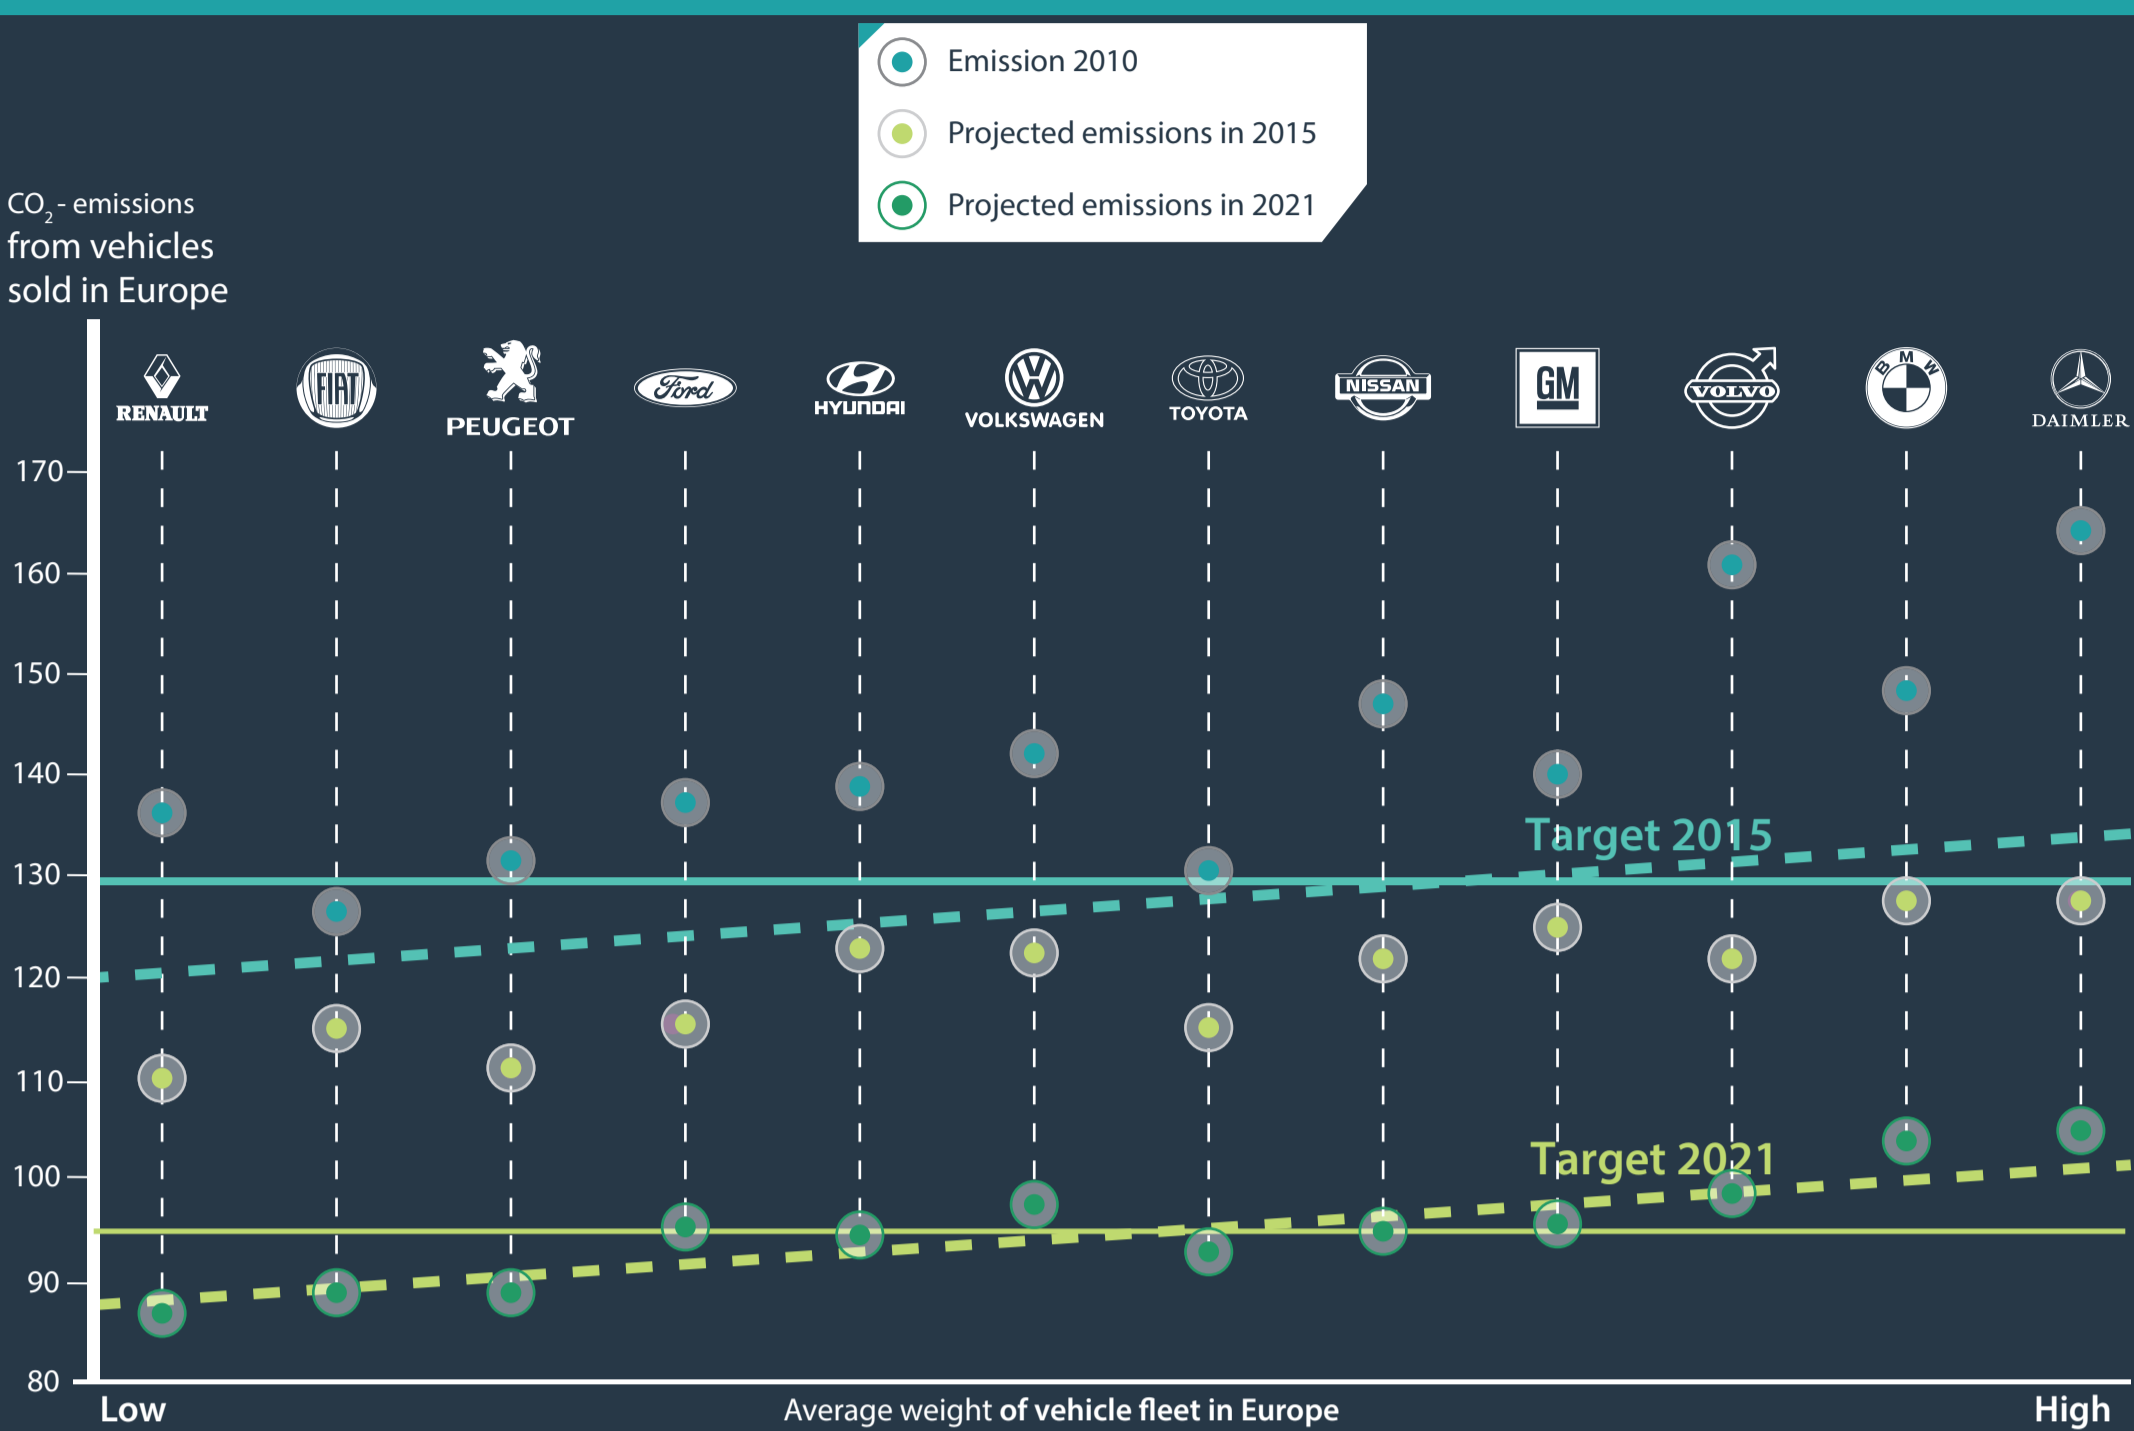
Emission 2010

Projected emissions in 2015

Projected emissions in 2021

$CO_2$ - emissions from vehicles sold in Europe

RENAULT FIAT PEUGEOT Ford HYUNDAI VOLKSWAGEN TOYOTA NISSAN GM VOLVO BMW DAIMLER

170
160
150
140
130
120
110
100
90
80

Target 2015

Target 2021

Low

Average weight of vehicle fleet in Europe

High